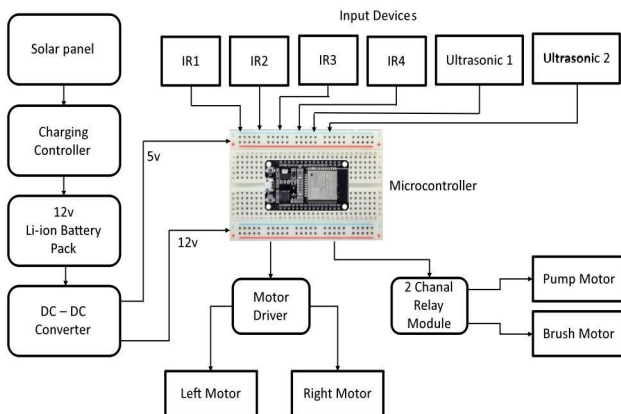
Input Devices

Solar panel

IR1

IR2

IR3

IR4

Ultrasonic 1

Ultrasonic 2

Charging Controller

5v

Microcontroller

12v Li-ion Battery Pack

12v

DC – DC Converter

Motor Driver

2 Chanal Relay Module

Pump Motor

Brush Motor

Left Motor

Right Motor